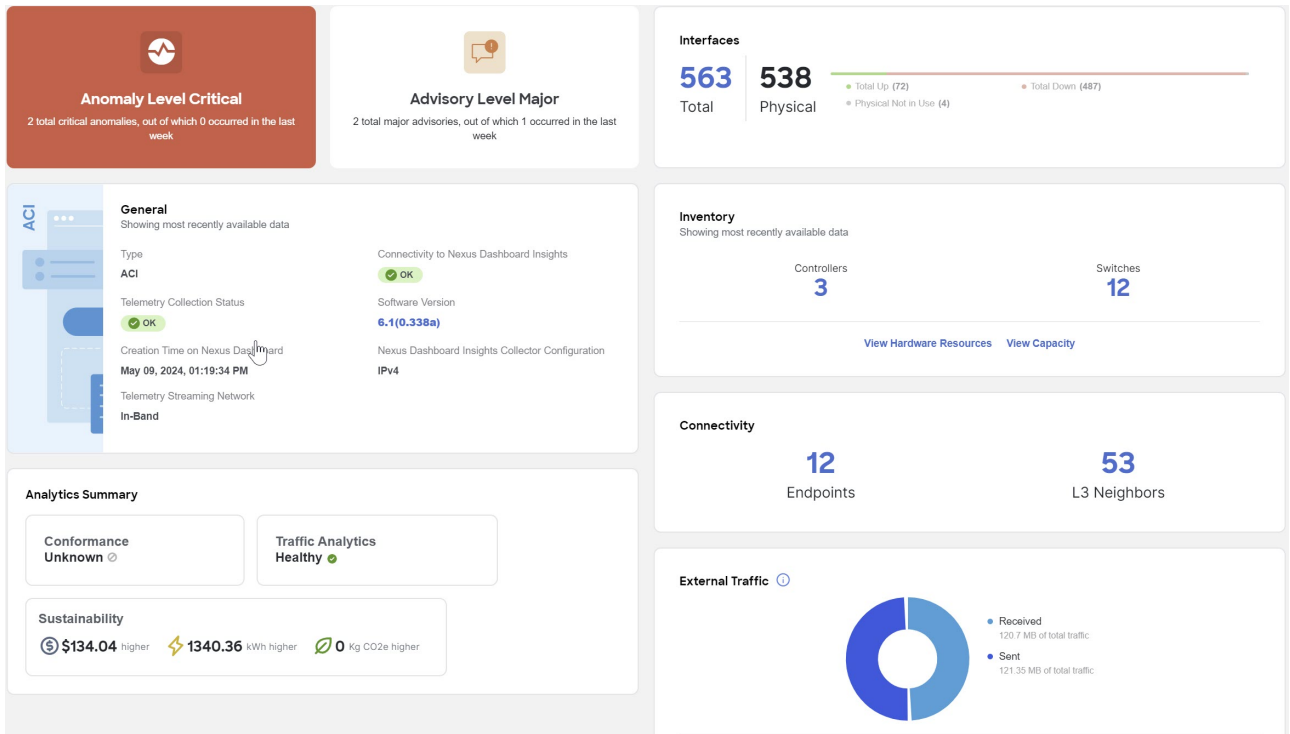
Anomaly Level Critical
2 total critical anomalies, out of which 0 occurred in the last week

Advisory Level Major
2 total major advisories, out of which 1 occurred in the last week

Interfaces
563 Total
538 Physical
Total Up (72)
Total Down (487)
Physical Not in Use (4)

ACI

General
Showing most recently available data

Type
ACI

Connectivity to Nexus Dashboard Insights
OK

Telemetry Collection Status
OK

Software Version
6.1(0.338a)

Creation Time on Nexus Dashboard
May 09, 2024, 01:19:34 PM

Nexus Dashboard Insights Collector Configuration
IPv4

Telemetry Streaming Network
In-Band

Inventory
Showing most recently available data
Controllers
3
Switches
12
View Hardware Resources View Capacity

Connectivity
12
Endpoints
53
L3 Neighbors

Analytics Summary
Conformance
Unknown
Traffic Analytics
Healthy
Sustainability
$134.04 higher
1340.36 kWh higher
0 Kg CO2e higher

External Traffic
Received
120.7 MB of total traffic
Sent
121.35 MB of total traffic